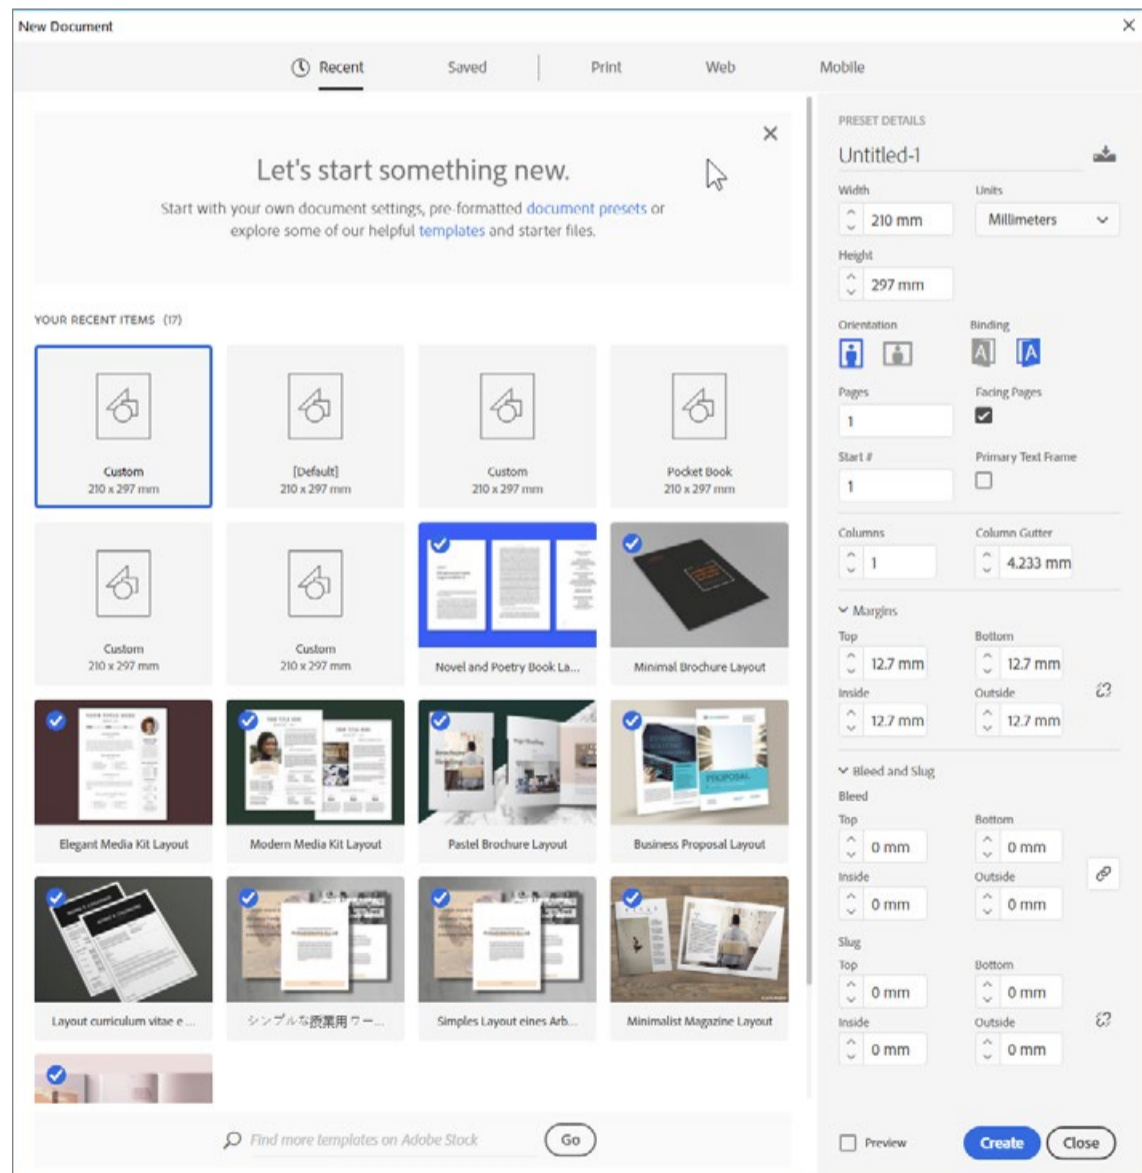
New Document

Recent Saved Print Web Mobile

Let's start something new.

Start with your own document settings, pre-formatted document presets or explore some of our helpful templates and starter files.

YOUR RECENT ITEMS (17)

Custom
210 x 297 mm

[Default]
210 x 297 mm

Custom
210 x 297 mm

Pocket Book
210 x 297 mm

Custom
210 x 297 mm

Custom
210 x 297 mm

Novel and Poetry Book La...

Minimal Brochure Layout

Elegant Media Kit Layout

Modern Media Kit Layout

Pastel Brochure Layout

Business Proposal Layout

Layout curriculum vitae e ...

シンプルな営業用ワー...

Simples Layout eines Arb...

Minimalist Magazine Layout

Find more templates on Adobe Stock

Go

PRESET DETAILS

Untitled-1

Width
210 mm

Units
Millimeters

Height
297 mm

Orientation

Binding

Pages
1

Facing Pages

Start #
1

Primary Text Frame

Columns
1

Column Gutter
4.233 mm

Margins

Top
12.7 mm

Bottom
12.7 mm

Inside
12.7 mm

Outside
12.7 mm

Bleed and Slug

Bleed

Top
0 mm

Bottom
0 mm

Inside
0 mm

Outside
0 mm

Slug

Top
0 mm

Bottom
0 mm

Inside
0 mm

Outside
0 mm

Preview

Create

Close